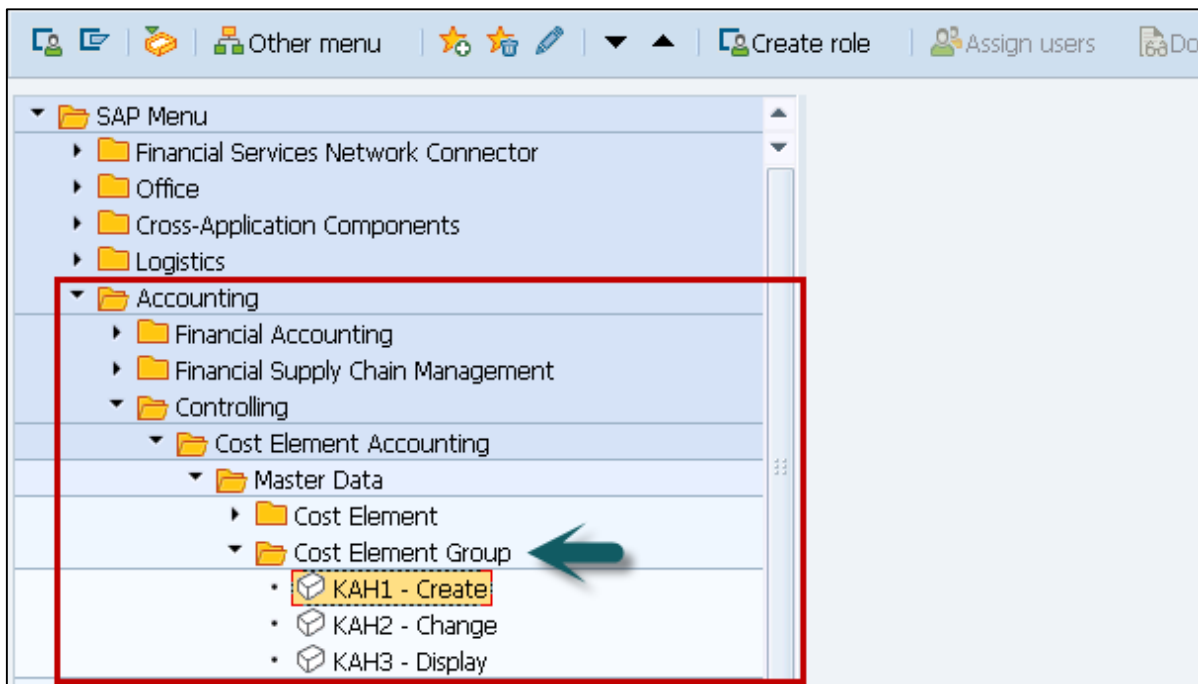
Other menu | Create role | Assign users | Do

SAP Menu
Financial Services Network Connector
Office
Cross-Application Components
Logistics
Accounting
Financial Accounting
Financial Supply Chain Management
Controlling
Cost Element Accounting
Master Data
Cost Element
Cost Element Group
KAH1 - Create
KAH2 - Change
KAH3 - Display